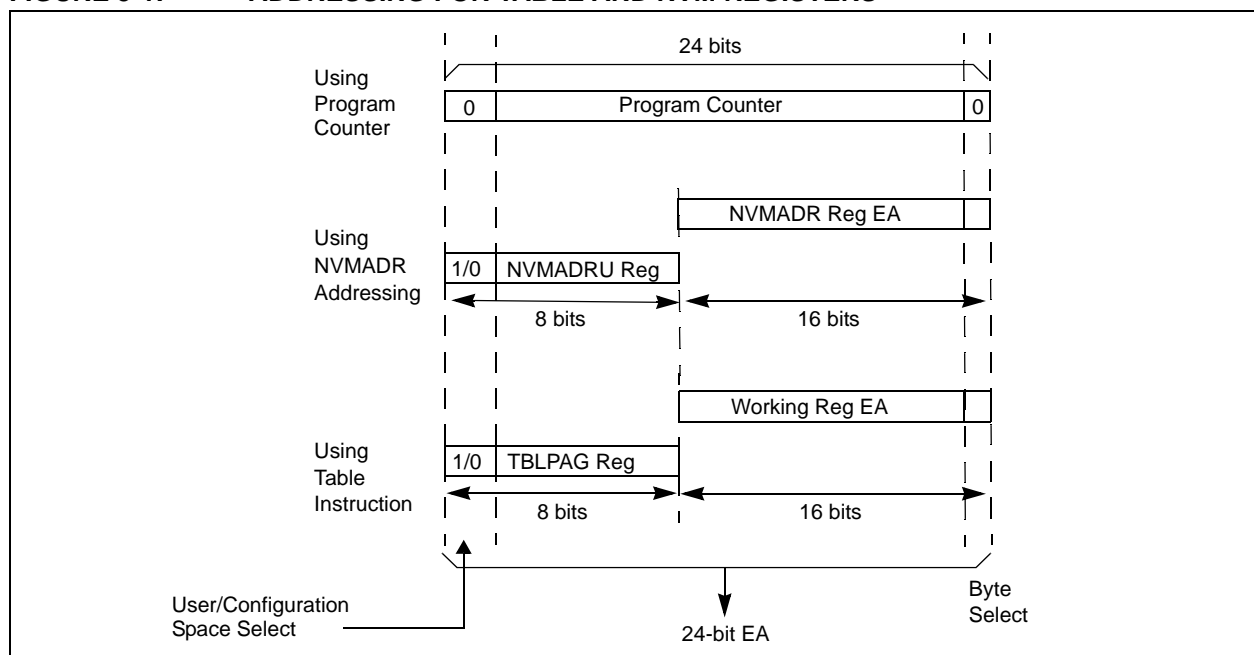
24 bits

Using Program Counter

0 Program Counter 0

NVMADR Reg EA

Using NVMADR Addressing

1/0 NVMADRU Reg

8 bits

16 bits

Working Reg EA

Using Table Instruction

1/0 TBLPAG Reg

8 bits

16 bits

User/Configuration Space Select

24-bit EA

Byte Select